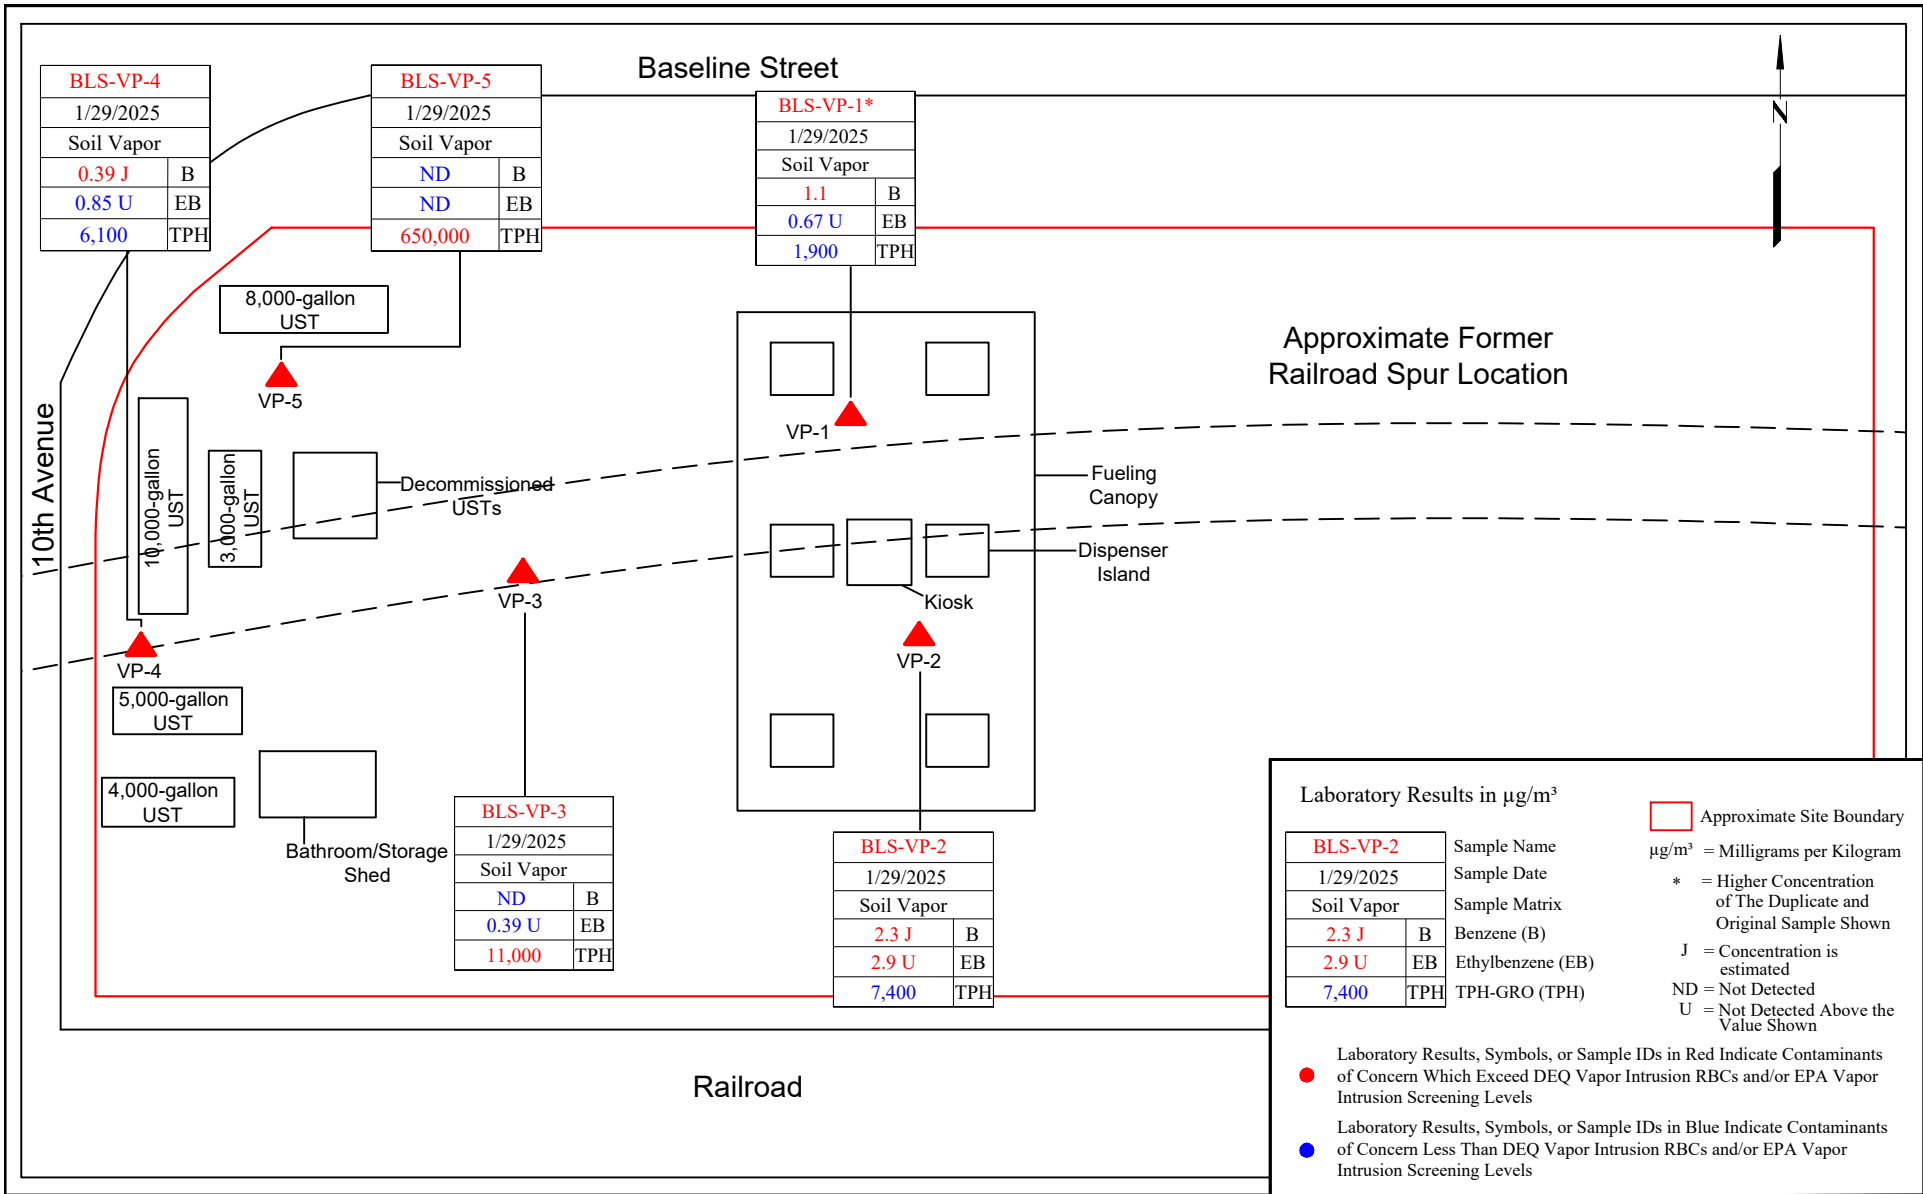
| BLS-VP-4 | |
|---|---|
| 1/29/2025 | |
| Soil Vapor | |
| 0.39 J | B |
| 0.85 U | EB |
| 6,100 | TPH |

| BLS-VP-5 | |
|---|---|
| 1/29/2025 | |
| Soil Vapor | |
| ND | B |
| ND | EB |
| 650,000 | TPH |

Baseline Street

| BLS-VP-1* | |
|---|---|
| 1/29/2025 | |
| Soil Vapor | |
| 1.1 | B |
| 0.67 U | EB |
| 1,900 | TPH |

N

8,000-gallon UST

VP-5

Approximate Former Railroad Spur Location

VP-1

10th Avenue

10,000-gallon UST

3,000-gallon UST

Decommissioned USTs

Fueling Canopy

Dispenser Island

VP-3

Kiosk

VP-2

VP-4

5,000-gallon UST

4,000-gallon UST

Bathroom/Storage Shed

| BLS-VP-3 | |
|---|---|
| 1/29/2025 | |
| Soil Vapor | |
| ND | B |
| 0.39 U | EB |
| 11,000 | TPH |

| BLS-VP-2 | |
|---|---|
| 1/29/2025 | |
| Soil Vapor | |
| 2.3 J | B |
| 2.9 U | EB |
| 7,400 | TPH |

Railroad

Laboratory Results in µg/m³

| BLS-VP-2 | | Sample Name |
|---|---|---|
| 1/29/2025 | | Sample Date |
| Soil Vapor | | Sample Matrix |
| 2.3 J | B | Benzene (B) |
| 2.9 U | EB | Ethylbenzene (EB) |
| 7,400 | TPH | TPH-GRO (TPH) |

Approximate Site Boundary

µg/m³ = Milligrams per Kilogram

* = Higher Concentration of The Duplicate and Original Sample Shown

J = Concentration is estimated

ND = Not Detected

U = Not Detected Above the Value Shown

Laboratory Results, Symbols, or Sample IDs in Red Indicate Contaminants of Concern Which Exceed DEQ Vapor Intrusion RBCs and/or EPA Vapor Intrusion Screening Levels

Laboratory Results, Symbols, or Sample IDs in Blue Indicate Contaminants of Concern Less Than DEQ Vapor Intrusion RBCs and/or EPA Vapor Intrusion Screening Levels